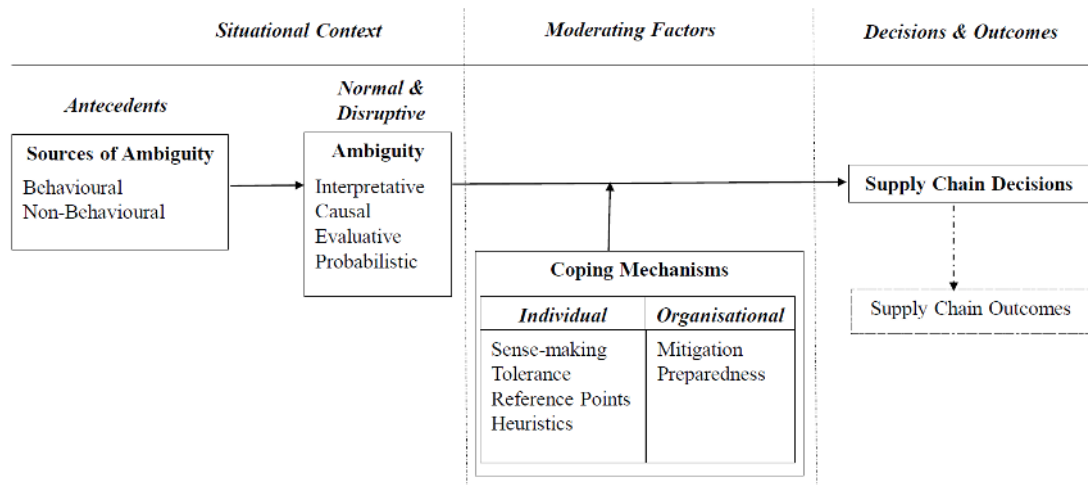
Situational Context

Moderating Factors

Decisions & Outcomes

Antecedents

Normal & Disruptive

Sources of Ambiguity
Behavioural
Non-Behavioural

Ambiguity
Interpretative
Causal
Evaluative
Probabilistic

Supply Chain Decisions

Supply Chain Outcomes

Coping Mechanisms

| Individual | Organisational |
|---|---|
| Sense-making<br>Tolerance<br>Reference Points<br>Heuristics | Mitigation<br>Preparedness |